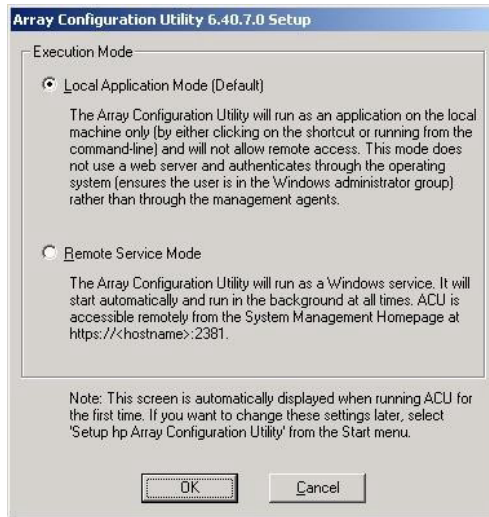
Array Configuration Utility 6.40.7.0 Setup

Execution Mode

Local Application Mode (Default)

The Array Configuration Utility will run as an application on the local machine only (by either clicking on the shortcut or running from the command-line) and will not allow remote access. This mode does not use a web server and authenticates through the operating system (ensures the user is in the Windows administrator group) rather than through the management agents.

Remote Service Mode

The Array Configuration Utility will run as a Windows service. It will start automatically and run in the background at all times. ACU is accessible remotely from the System Management Homepage at https://<hostname>:2381.

Note: This screen is automatically displayed when running ACU for the first time. If you want to change these settings later, select 'Setup hp Array Configuration Utility' from the Start menu.

OK

Cancel